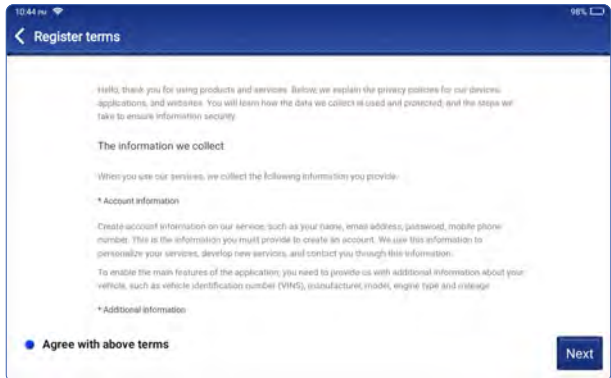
10:44 PM

98%

Register terms

Hello, thank you for using products and services. Below, we explain the privacy policies for our devices, applications, and websites. You will learn how the data we collect is used and protected, and the steps we take to ensure information security.

The information we collect

When you use our services, we collect the following information you provide:

* Account information

Create account information on our service, such as your name, email address, password, mobile phone number. This is the information you must provide to create an account. We use this information to personalize your services, develop new services, and contact you through this information.

To enable the main features of the application, you need to provide us with additional information about your vehicle, such as vehicle identification number (VINS), manufacturer, model, engine type and mileage.

* Additional information

Agree with above terms

Next